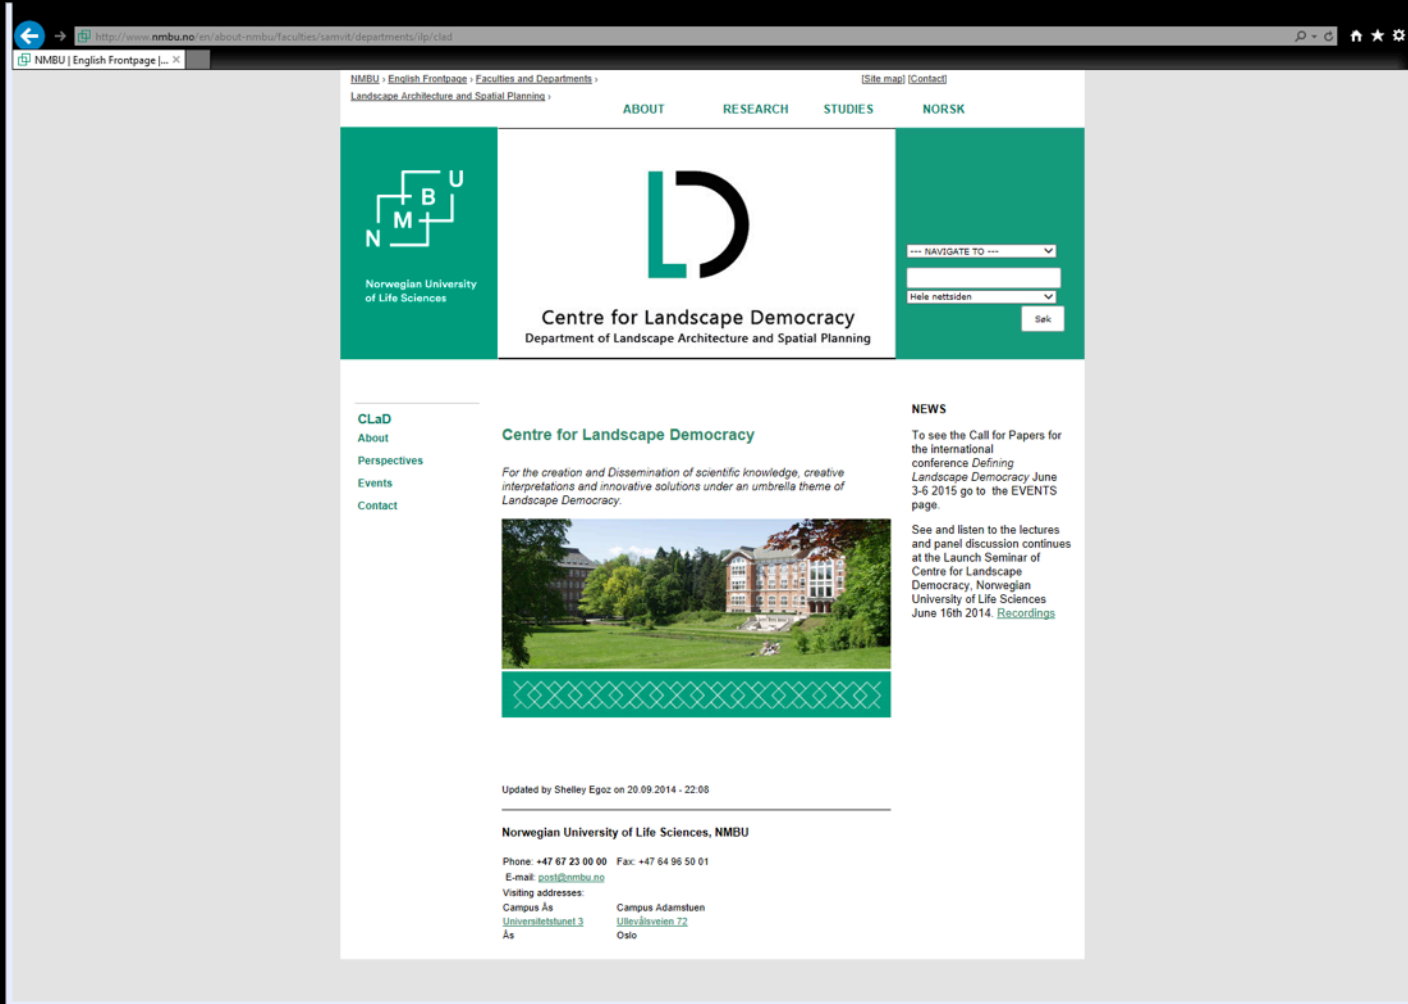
http://www.nmbu.no/en/about-nmbu/faculties/samvit/departments/ilp/clad

NMBU | English Frontpage |...

NMBU › English Frontpage › Faculties and Departments › Landscape Architecture and Spatial Planning ›

[Site map] [Contact]

ABOUT RESEARCH STUDIES NORSK

N M B U

Norwegian University of Life Sciences

Centre for Landscape Democracy
Department of Landscape Architecture and Spatial Planning

--- NAVIGATE TO ---

Hele nettsiden

Søk

CLaD
About
Perspectives
Events
Contact

Centre for Landscape Democracy

For the creation and Dissemination of scientific knowledge, creative interpretations and innovative solutions under an umbrella theme of Landscape Democracy.

Updated by Shelley Egoz on 20.09.2014 - 22:08

Norwegian University of Life Sciences, NMBU

Phone: +47 67 23 00 00 Fax: +47 64 96 50 01
E-mail: post@nmbu.no
Visiting addresses:
Campus Ås
Universitetstunet 3
Ås
Campus Adamstuen
Ullevålsveien 72
Oslo

NEWS

To see the Call for Papers for the international conference Defining Landscape Democracy June 3-6 2015 go to the EVENTS page.

See and listen to the lectures and panel discussion continues at the Launch Seminar of Centre for Landscape Democracy, Norwegian University of Life Sciences June 16th 2014. Recordings